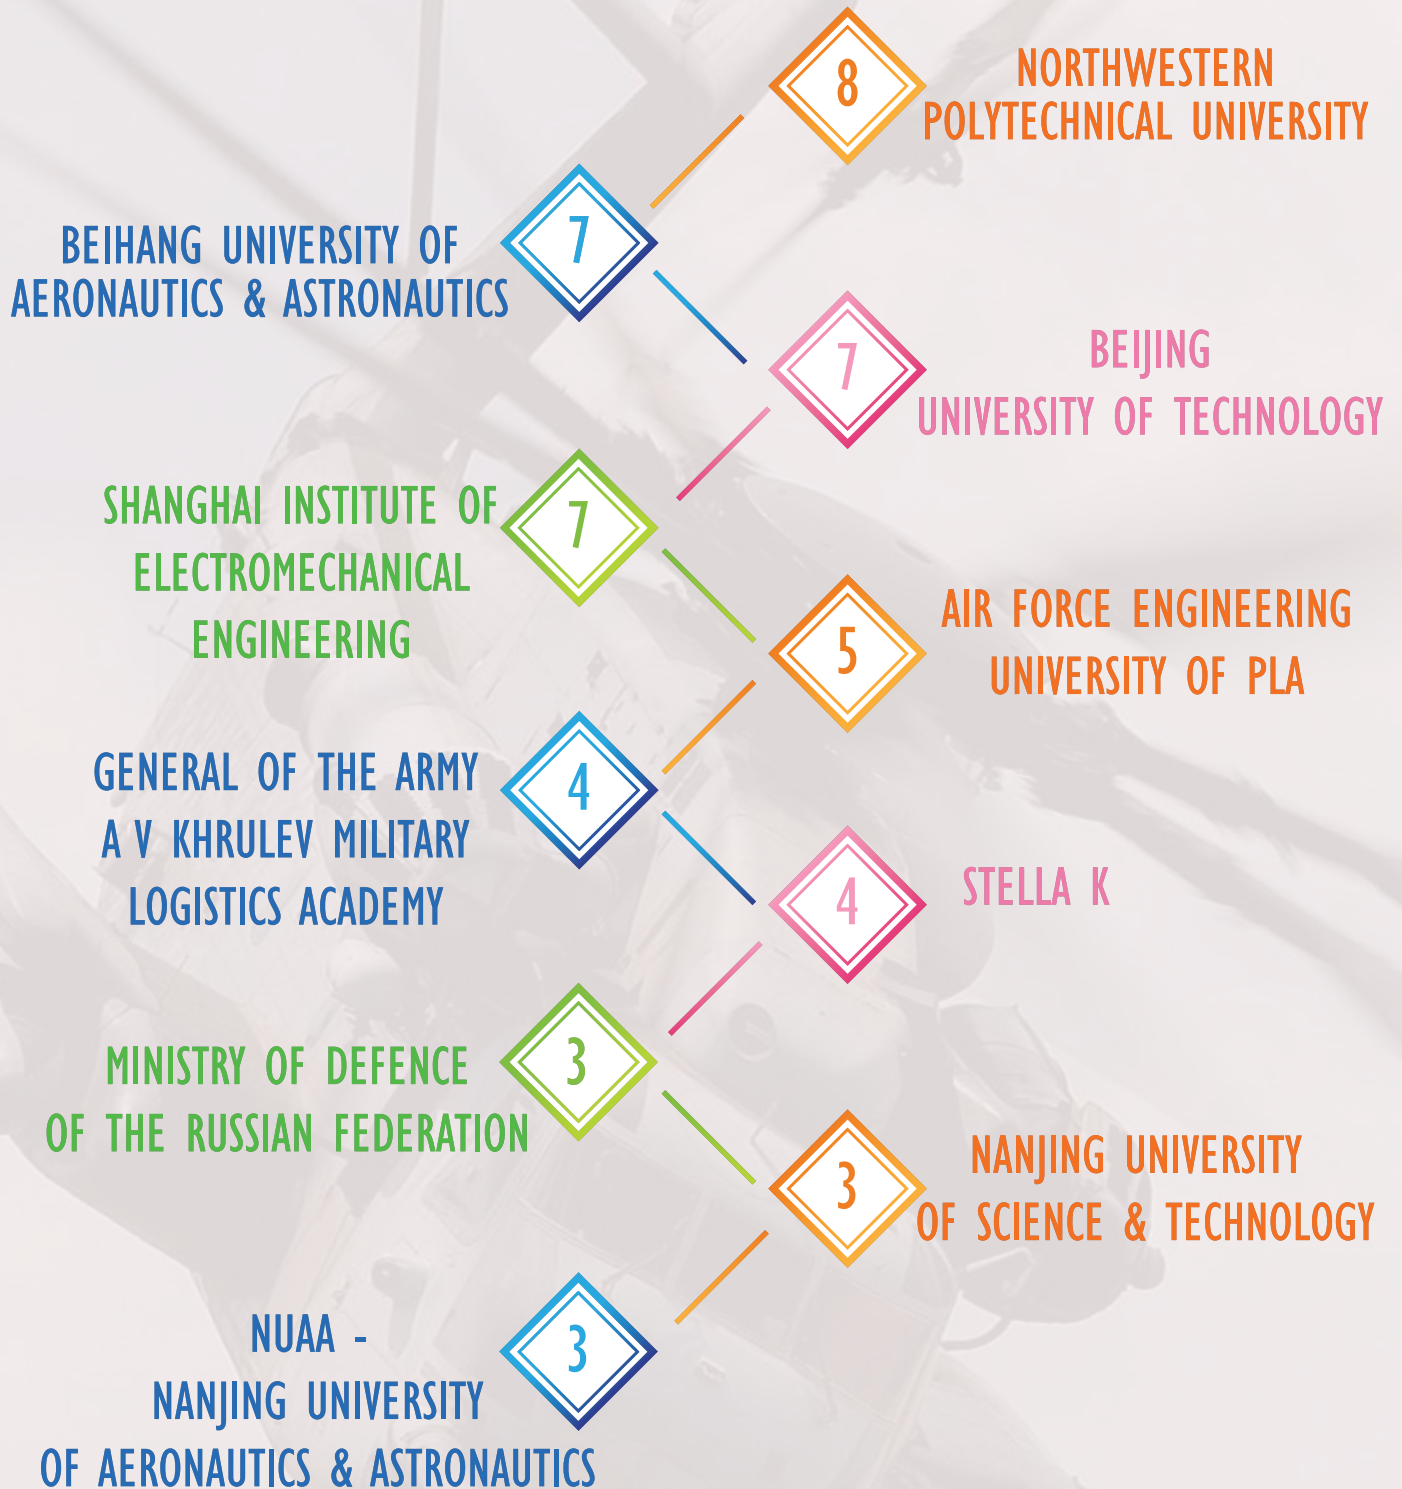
8
NORTHWESTERN POLYTECHNICAL UNIVERSITY

BEIHANG UNIVERSITY OF AERONAUTICS & ASTRONAUTICS
7

7
BEIJING UNIVERSITY OF TECHNOLOGY

SHANGHAI INSTITUTE OF ELECTROMECHANICAL ENGINEERING
7

5
AIR FORCE ENGINEERING UNIVERSITY OF PLA

GENERAL OF THE ARMY A V KHRULEV MILITARY LOGISTICS ACADEMY
4

4
STELLA K

MINISTRY OF DEFENCE OF THE RUSSIAN FEDERATION
3

3
NANJING UNIVERSITY OF SCIENCE & TECHNOLOGY

NUAA - NANJING UNIVERSITY OF AERONAUTICS & ASTRONAUTICS
3